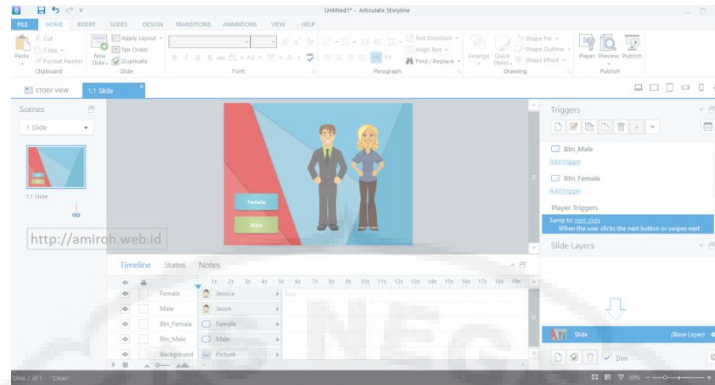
Untitled1* - Articulate Storyline

FILE HOME INSERT SLIDES DESIGN TRANSITIONS ANIMATIONS VIEW HELP

Cut
Copy
Paste
Format Painter
Clipboard

New Slide
Apply Layout
Tab Order
Duplicate
Slide

Font

Text Direction
Align Text
Find / Replace
Paragraph

Arrange
Quick Styles
Shape Fill
Shape Outline
Shape Effect
Drawing

Player
Preview
Publish
Publish

STORY VIEW
1.1 Slide

Scenes
1 Slide
1.1 Slide

http://amiroh.web.id

Female
Male

Triggers
Btn_Male
Add trigger
Btn_Female
Add trigger
Player Triggers
Jump to next slide
When the user clicks the next button or swipes next
Add trigger

Slide Layers

Slide (Base Layer)
Dim

Timeline States Notes

| | | | 1s 2s 3s 4s 5s 6s 7s 8s 9s 10s 11s 12s 13s 14s 15s 16s 17s 18s 19s |
|---|---|---|---|
| Female | Jessica | End |
| Male | Jason | |
| Btn_Female | Female | |
| Btn_Male | Male | |
| Background | Picture | |

Slide 1 of 1 "Clean"
50%